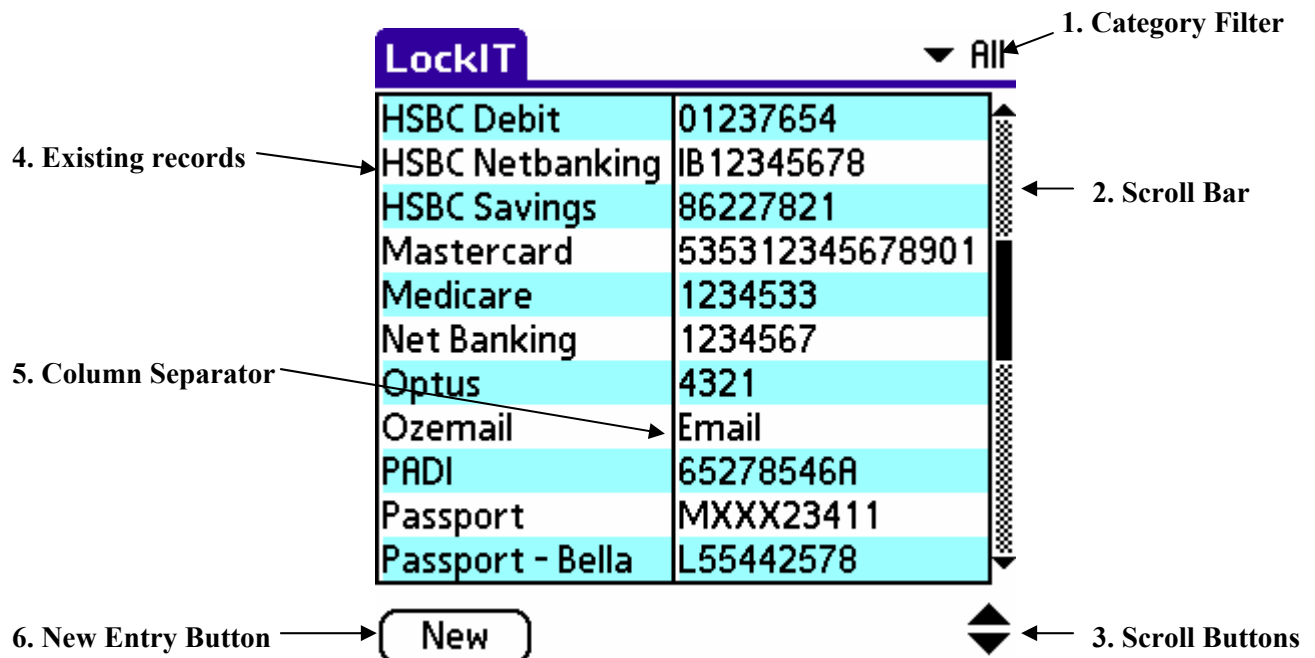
LockIT

All

1. Category Filter

4. Existing records

2. Scroll Bar

5. Column Separator

| HSBC Debit | 01237654 |
|---|---|
| HSBC Netbanking | IB12345678 |
| HSBC Savings | 86227821 |
| Mastercard | 535312345678901 |
| Medicare | 1234533 |
| Net Banking | 1234567 |
| Optus | 4321 |
| Ozemail | Email |
| PADI | 65278546A |
| Passport | MXXX23411 |
| Passport - Bella | L55442578 |

6. New Entry Button

New

3. Scroll Buttons